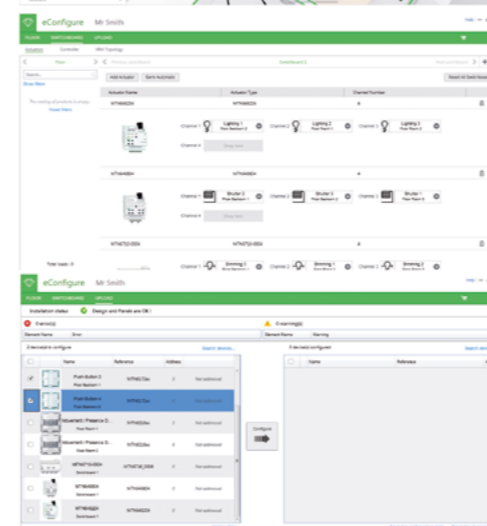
eConfigure Mr Smith

FLOOR SWITCHBOARD UPLOAD

Actuator Controller KNX Topology

Floor

Switchboard 1

Add Actuator Save Automatic

Actuator Name Actuator Type Channel Number

MTN649204 MTN649204 4

Channel 1 Lighting 1 Channel 2 Lighting 2 Channel 3 Lighting 3

Channel 4

MTN649804 MTN649804 4

Channel 1 Shutter 1 Channel 2 Shutter 2 Channel 3 Shutter 3

Channel 4

MTN6710-0004 MTN6710-0004 4

Channel 1 Dimming 1 Channel 2 Dimming 2 Channel 3 Dimming 3

Total Loads: 9

eConfigure Mr Smith

FLOOR SWITCHBOARD UPLOAD

Installation status: Design and Panels are OK !

0 error(s) 0 warning(s)

Element Name Error Element Name Warning

Name Reference Address

Push Button 3 MTN627244 Not addressed

Push Button 4 MTN627244 Not addressed

Movement / Presence D... MTN6329xx Not addressed

Movement / Presence D... MTN6329xx Not addressed

MTN6710-0004 MTN6710-0004 Not addressed

MTN649804 MTN649804 Not addressed

MTN649204 MTN649204 Not addressed

Configure

Name Reference